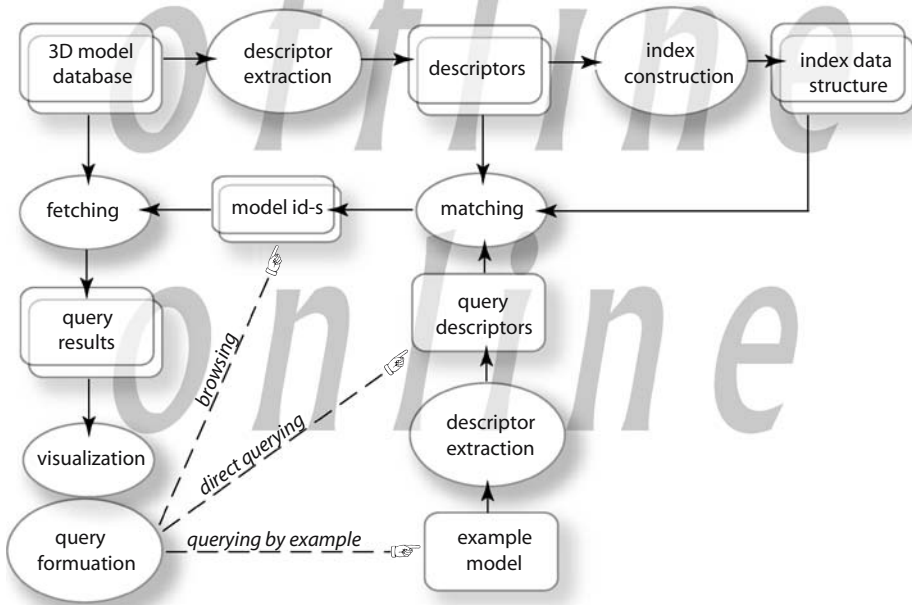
offline

3D model database

descriptor extraction

descriptors

index construction

index data structure

fetching

model id-s

matching

online

query results

query descriptors

browsing

direct querying

descriptor extraction

visualization

query formuation

querying by example

example model